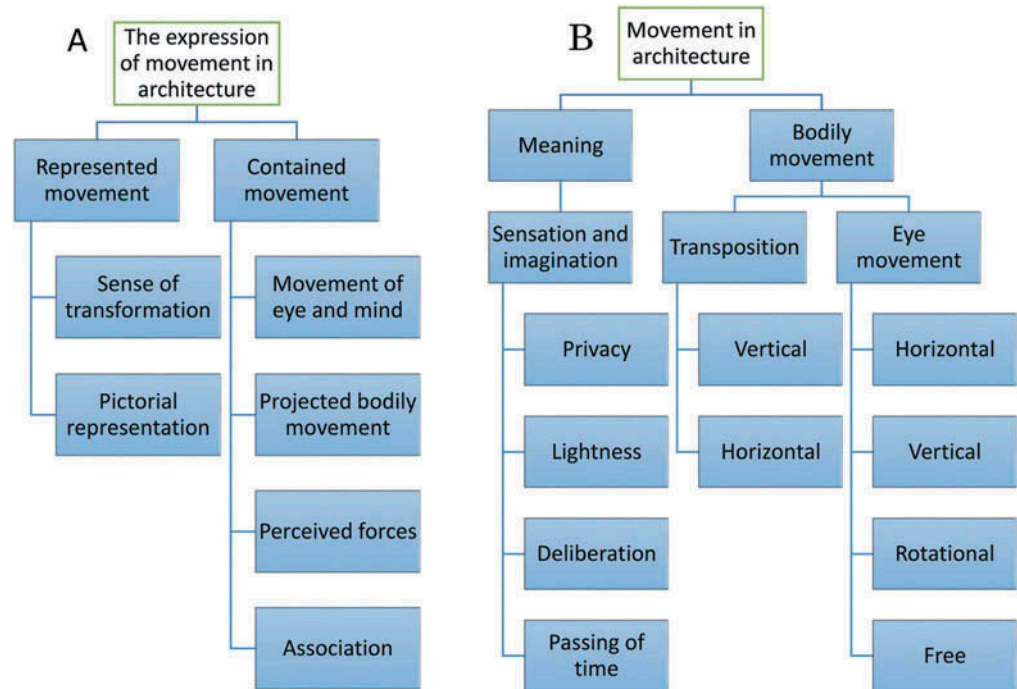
A

The expression of movement in architecture

Represented movement

Sense of transformation

Pictorial representation

Contained movement

Movement of eye and mind

Projected bodily movement

Perceived forces

Association

B

Movement in architecture

Meaning

Sensation and imagination

Privacy

Lightness

Deliberation

Passing of time

Bodily movement

Transposition

Vertical

Horizontal

Eye movement

Horizontal

Vertical

Rotational

Free